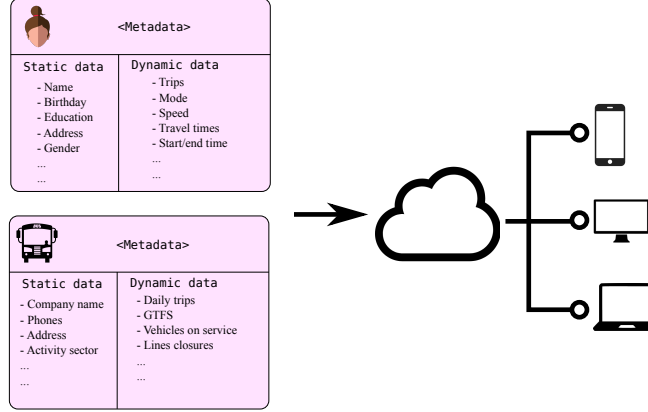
<Metadata>

Static data
- Name
- Birthday
- Education
- Address
- Gender
...
...

Dynamic data
- Trips
- Mode
- Speed
- Travel times
- Start/end time
...
...

<Metadata>

Static data
- Company name
- Phones
- Address
- Activity sector
...
...

Dynamic data
- Daily trips
- GTFS
- Vehicles on service
- Lines closures
...
...